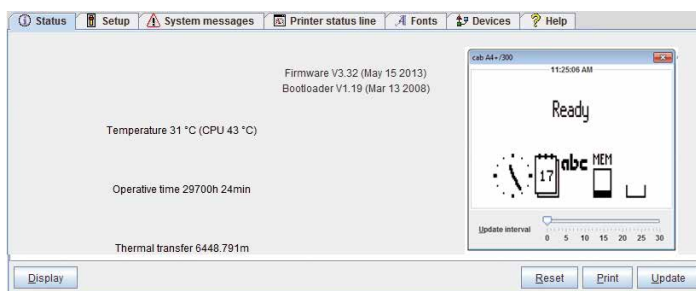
Status | Setup | System messages | Printer status line | Fonts | Devices | Help

Firmware V3.32 (May 15 2013)
Bootloader V1.19 (Mar 13 2008)

Temperature 31 °C (CPU 43 °C)

Operative time 29700h 24min

Thermal transfer 6448.791m

cab A4+/300
11:25:06 AM
Ready
17 abc MEM

Update interval
0 5 10 15 20 25 30

Display

Reset Print Update